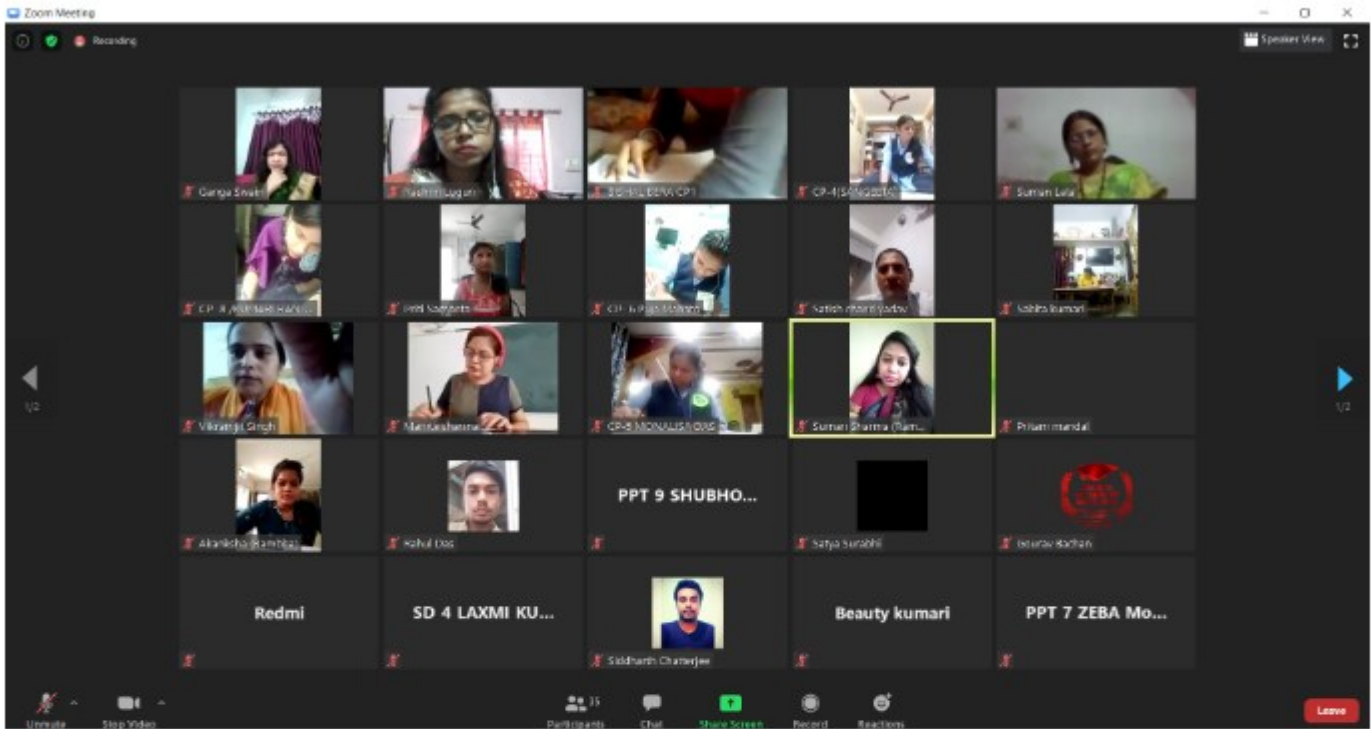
Zoom Meeting

Recording

Speaker View

Ganga Swami

Yashmi Ugam

BISHAL BERA CP1

CP-4(SANGEETA)

Suman Lata

CP-8 /Rukhsar Ratho

Priti Nageshia

CP-6 Puja kumari

Satish chand yadav

Sabita kumari

Vikramjit Singh

Mamtasharma

CP-5 MONALISA DAS

Suman Sharma (Ram...

Pritam mandal

1/2

1/2

Akanksha (Ramhbs)

Rahul Das

PPT 9 SHUBHO...

Satya Surabhi

Sourav Bachan

Redmi

SD 4 LAXMI KU...

Siddharth Chatterjee

Beauty kumari

PPT 7 ZEBA Mo...

Unmute

Stop Video

Participants 35

Chat

Share Screen

Record

Reactions

Leave